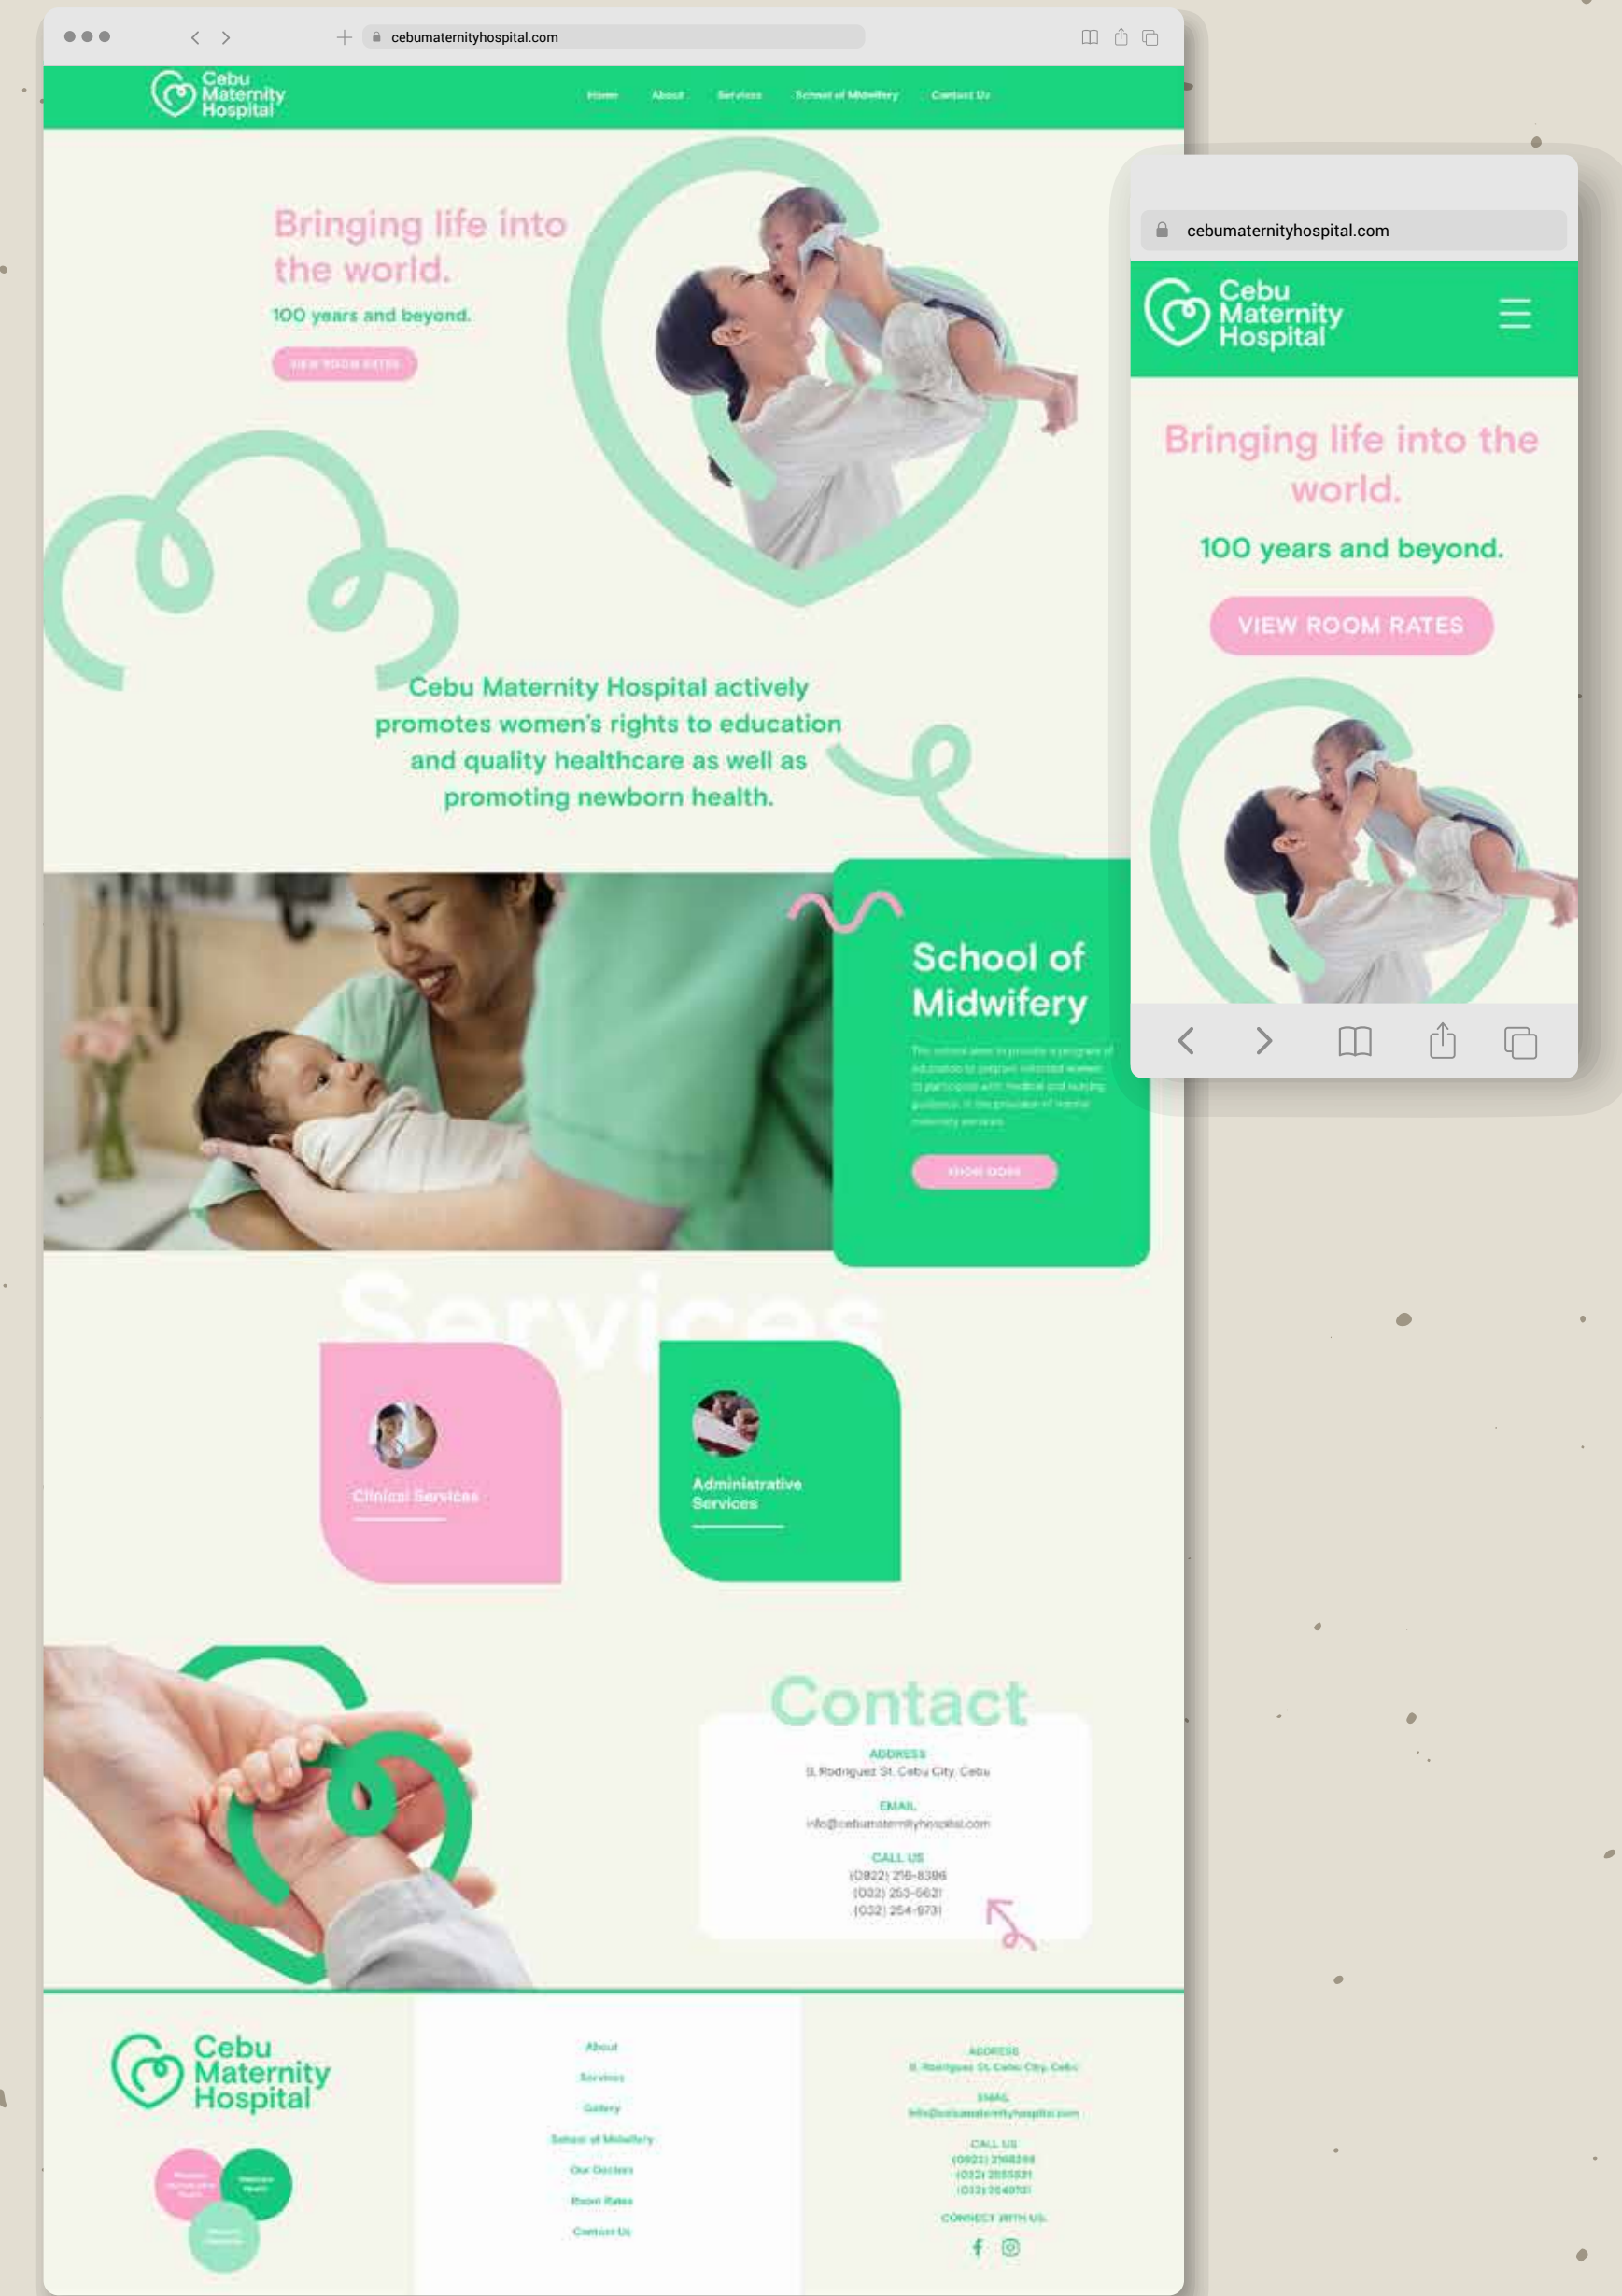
cebumaternityhospital.com

Cebu Maternity Hospital

Home About Services School of Midwifery Contact Us

Bringing life into the world.

100 years and beyond.

VIEW ROOM RATES

Cebu Maternity Hospital actively promotes women's rights to education and quality healthcare as well as promoting newborn health.

School of Midwifery

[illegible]

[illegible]

Services

Clinical Services

Administrative Services

Contact

ADDRESS
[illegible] Rodriguez St. Cebu City, Cebu

EMAIL
info@cebumaternityhospital.com

CALL US
(0922) 216-8396
(032) 253-0621
(032) 254-9731

Cebu Maternity Hospital

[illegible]

About
Services
Gallery
School of Midwifery
Our Doctors
Room Rates
Contact Us

ADDRESS
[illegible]
EMAIL
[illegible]
CALL US
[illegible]
CONNECT WITH US

cebumaternityhospital.com

Cebu Maternity Hospital

Bringing life into the world.

100 years and beyond.

VIEW ROOM RATES